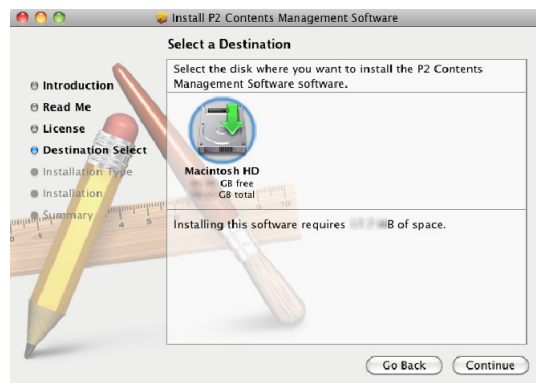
Install P2 Contents Management Software

Select a Destination

Introduction
Read Me
License
Destination Select
Installation Type
Installation
Summary

Select the disk where you want to install the P2 Contents Management Software software.

Macintosh HD
GB free
GB total

Installing this software requires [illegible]B of space.

Go Back
Continue